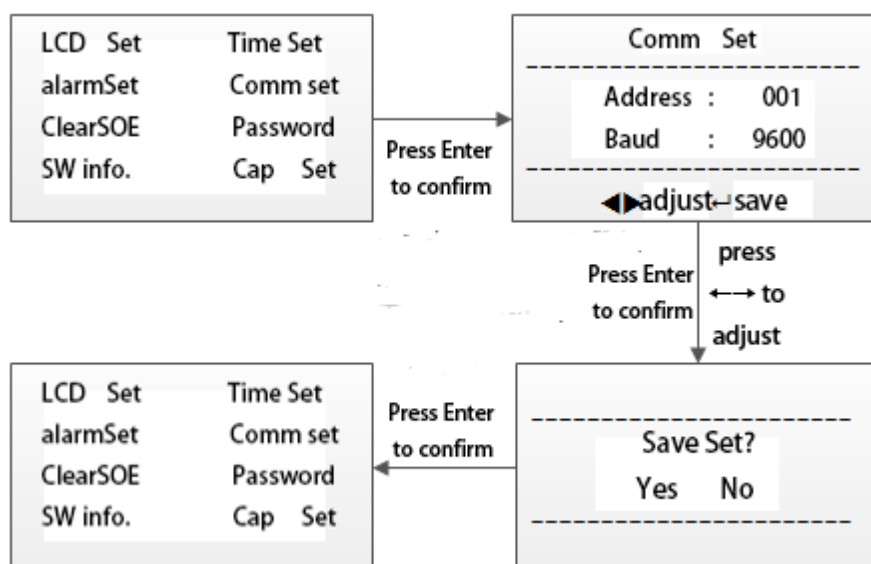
LCD Set Time Set
alarmSet Comm set
ClearSOE Password
SW info. Cap Set

Press Enter to confirm

Comm Set

Address : 001
Baud : 9600

◀▶adjust↵save

Press Enter to confirm

press ←→ to adjust

LCD Set Time Set
alarmSet Comm set
ClearSOE Password
SW info. Cap Set

Press Enter to confirm

Save Set?
Yes No